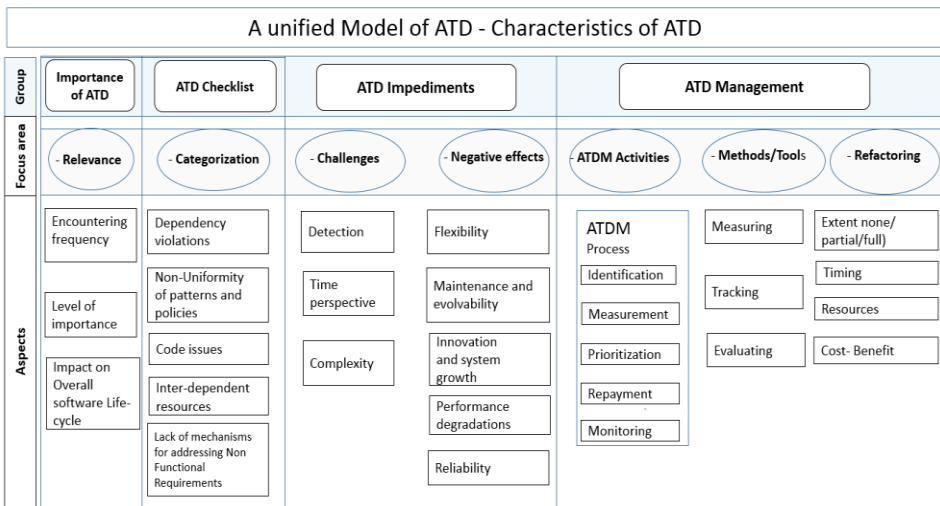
A unified Model of ATD - Characteristics of ATD

Group

Importance of ATD

ATD Checklist

ATD Impediments

ATD Management

Focus area

- Relevance

- Categorization

- Challenges

- Negative effects

- ATDM Activities

- Methods/Tools

- Refactoring

Aspects

Encountering frequency

Level of importance

Impact on Overall software Life-cycle

Dependency violations

Non-Uniformity of patterns and policies

Code issues

Inter-dependent resources

Lack of mechanisms for addressing Non Functional Requirements

Detection

Time perspective

Complexity

Flexibility

Maintenance and evolvability

Innovation and system growth

Performance degradations

Reliability

ATDM Process

Identification

Measurement

Prioritization

Repayment

Monitoring

Measuring

Tracking

Evaluating

Extent none/ partial/full)

Timing

Resources

Cost- Benefit